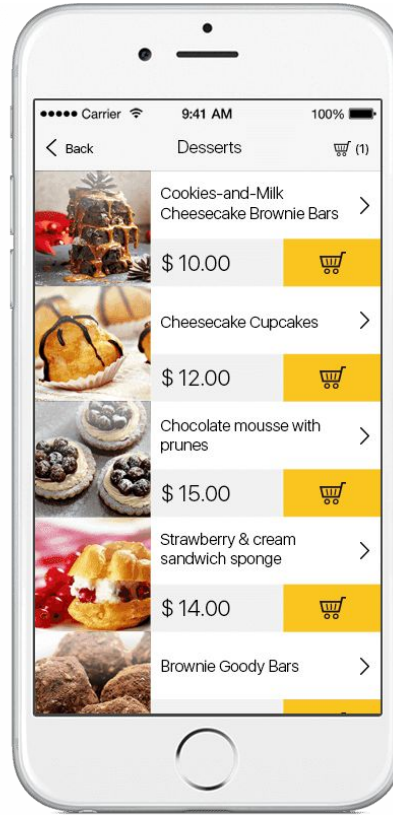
●●●●● Carrier
9:41 AM
100%

Back
Desserts
(1)

Cookies-and-Milk Cheesecake Brownie Bars
$ 10.00

Cheesecake Cupcakes
$ 12.00

Chocolate mousse with prunes
$ 15.00

Strawberry & cream sandwich sponge
$ 14.00

Brownie Goody Bars